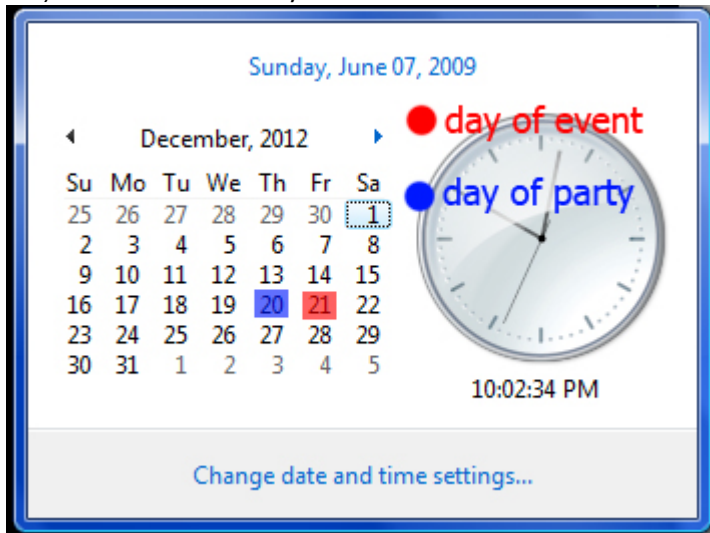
Sunday, June 07, 2009

December, 2012

day of event

day of party

| Su | Mo | Tu | We | Th | Fr | Sa |
|---|---|---|---|---|---|---|
| 25 | 26 | 27 | 28 | 29 | 30 | 1 |
| 2 | 3 | 4 | 5 | 6 | 7 | 8 |
| 9 | 10 | 11 | 12 | 13 | 14 | 15 |
| 16 | 17 | 18 | 19 | 20 | 21 | 22 |
| 23 | 24 | 25 | 26 | 27 | 28 | 29 |
| 30 | 31 | 1 | 2 | 3 | 4 | 5 |

10:02:34 PM

Change date and time settings...